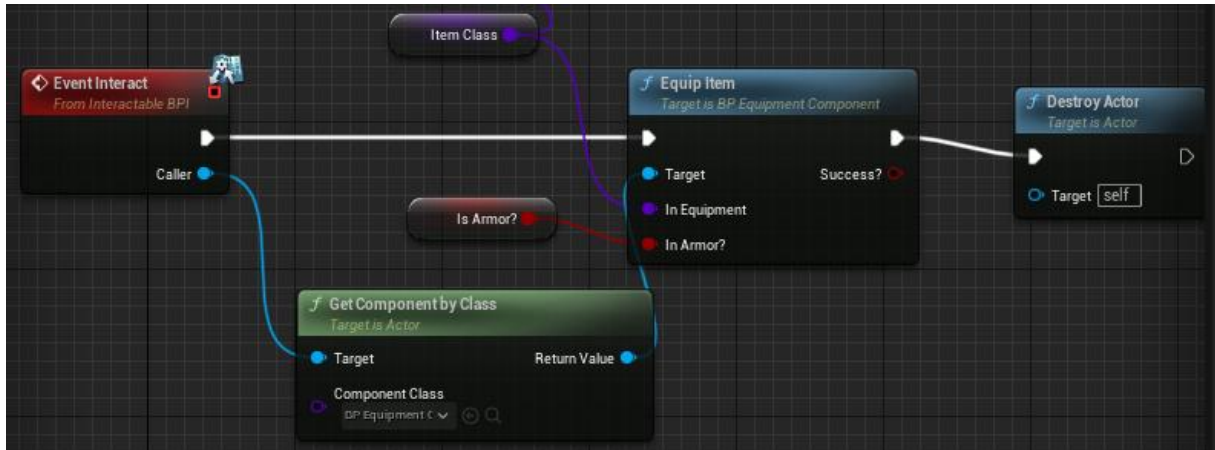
Item Class

Event Interact
From Interactable BPI

Caller

Equip Item
Target is BP Equipment Component

Target
Success?
In Equipment
In Armor?

Is Armor?

Destroy Actor
Target is Actor

Target self

Get Component by Class
Target is Actor

Target
Return Value
Component Class
BP Equipment C